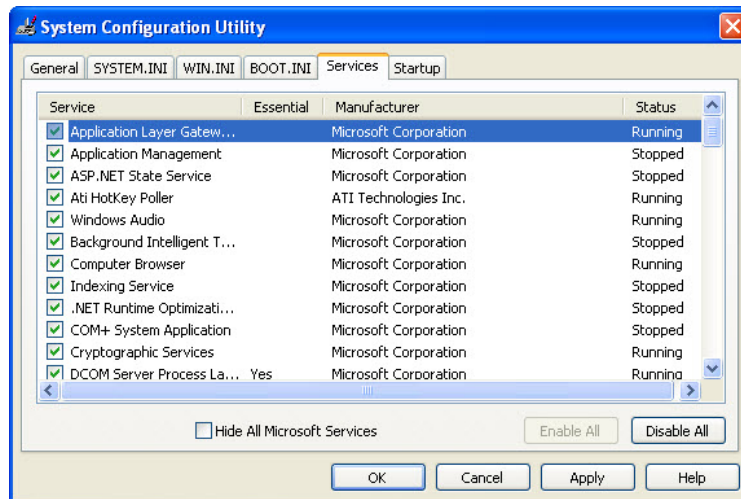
System Configuration Utility

General | SYSTEM.INI | WIN.INI | BOOT.INI | Services | Startup

| Service | Essential | Manufacturer | Status |
|---|---|---|---|
| Application Layer Gatew... | | Microsoft Corporation | Running |
| Application Management | | Microsoft Corporation | Stopped |
| ASP.NET State Service | | Microsoft Corporation | Stopped |
| Ati HotKey Poller | | ATI Technologies Inc. | Running |
| Windows Audio | | Microsoft Corporation | Running |
| Background Intelligent T... | | Microsoft Corporation | Stopped |
| Computer Browser | | Microsoft Corporation | Running |
| Indexing Service | | Microsoft Corporation | Stopped |
| .NET Runtime Optimizati... | | Microsoft Corporation | Stopped |
| COM+ System Application | | Microsoft Corporation | Stopped |
| Cryptographic Services | | Microsoft Corporation | Running |
| DCOM Server Process La... | Yes | Microsoft Corporation | Running |

Hide All Microsoft Services

Enable All | Disable All

OK | Cancel | Apply | Help